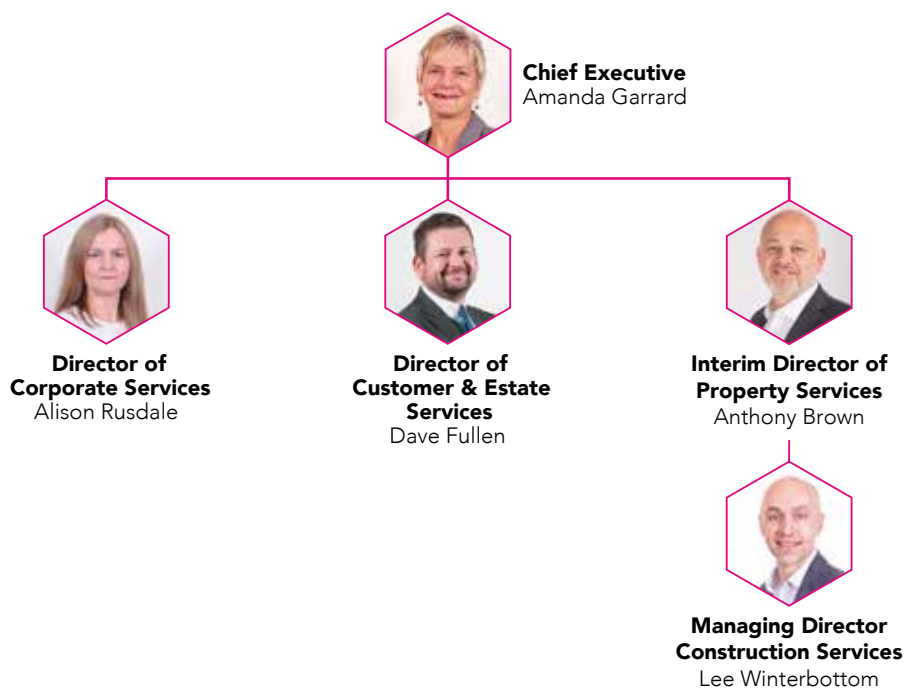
Chief Executive
Amanda Garrard

Director of Corporate Services
Alison Rusdale

Director of Customer & Estate Services
Dave Fullen

Interim Director of Property Services
Anthony Brown

Managing Director Construction Services
Lee Winterbottom